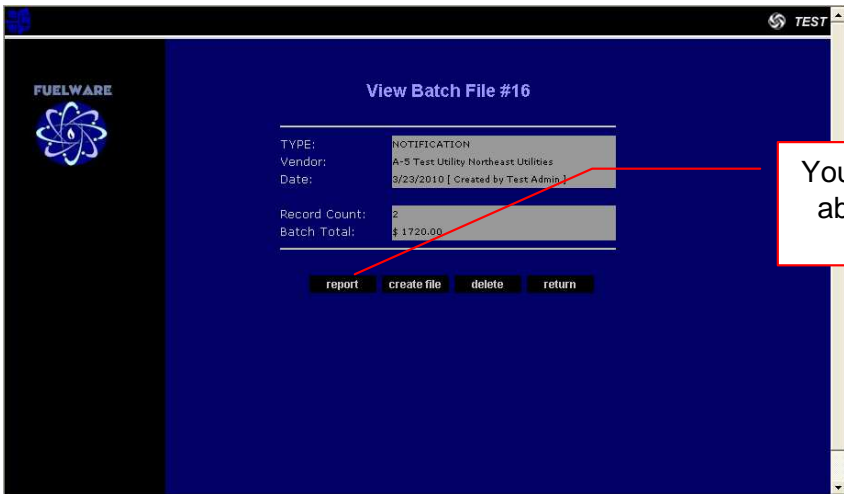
TEST

FUELWARE

View Batch File #16

| TYPE: | NOTIFICATION |
|---|---|
| Vendor: | A-5 Test Utility Northeast Utilities |
| Date: | 3/23/2010 [ Created by Test Admin ] |

| Record Count: | 2 |
|---|---|
| Batch Total: | $ 1720.00 |

report create file delete return

You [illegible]
ab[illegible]